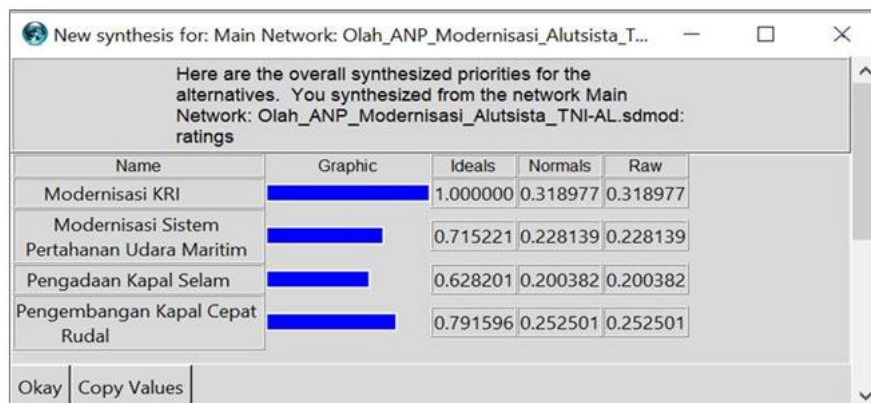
New synthesis for: Main Network: Olah_ANP_Modernisasi_Alutsista_T...

Here are the overall synthesized priorities for the alternatives. You synthesized from the network Main Network: Olah_ANP_Modernisasi_Alutsista_TNI-AL.sdmod: ratings

| Name | Graphic | Ideals | Normals | Raw |
|---|---|---|---|---|
| Modernisasi KRI | | 1.000000 | 0.318977 | 0.318977 |
| Modernisasi Sistem Pertahanan Udara Maritim | | 0.715221 | 0.228139 | 0.228139 |
| Pengadaan Kapal Selam | | 0.628201 | 0.200382 | 0.200382 |
| Pengembangan Kapal Cepat Rudal | | 0.791596 | 0.252501 | 0.252501 |

Okay | Copy Values